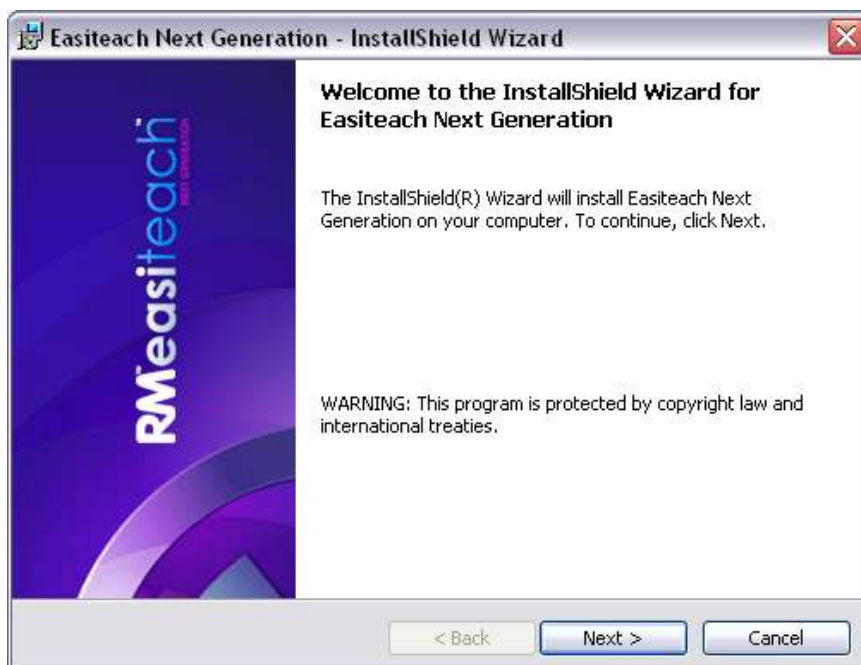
Easiteach Next Generation - InstallShield Wizard

RM easiteach
NEXT GENERATION

Welcome to the InstallShield Wizard for Easiteach Next Generation

The InstallShield(R) Wizard will install Easiteach Next Generation on your computer. To continue, click Next.

WARNING: This program is protected by copyright law and international treaties.

< Back
Next >
Cancel